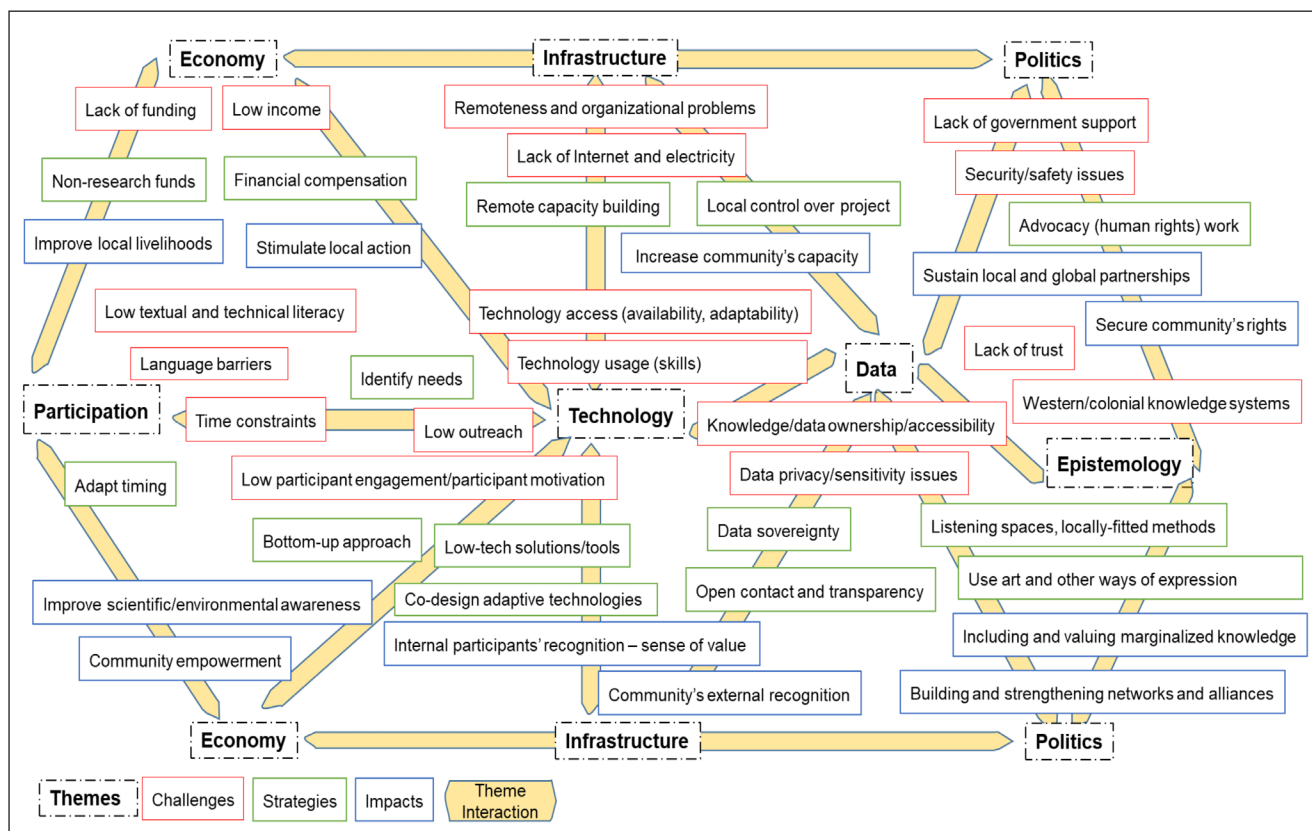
Economy

Infrastructure

Politics

Lack of funding

Low income

Remoteness and organizational problems

Lack of government support

Lack of Internet and electricity

Security/safety issues

Non-research funds

Financial compensation

Remote capacity building

Local control over project

Advocacy (human rights) work

Improve local livelihoods

Stimulate local action

Increase community's capacity

Sustain local and global partnerships

Low textual and technical literacy

Technology access (availability, adaptability)

Secure community's rights

Lack of trust

Language barriers

Identify needs

Technology usage (skills)

Data

Participation

Time constraints

Low outreach

Technology

Western/colonial knowledge systems

Knowledge/data ownership/accessibility

Epistemology

Adapt timing

Low participant engagement/participant motivation

Data privacy/sensitivity issues

Data sovereignty

Listening spaces, locally-fitted methods

Bottom-up approach

Low-tech solutions/tools

Use art and other ways of expression

Open contact and transparency

Improve scientific/environmental awareness

Co-design adaptive technologies

Including and valuing marginalized knowledge

Internal participants' recognition – sense of value

Community empowerment

Community's external recognition

Building and strengthening networks and alliances

Economy

Infrastructure

Politics

Themes

Challenges

Strategies

Impacts

Theme Interaction